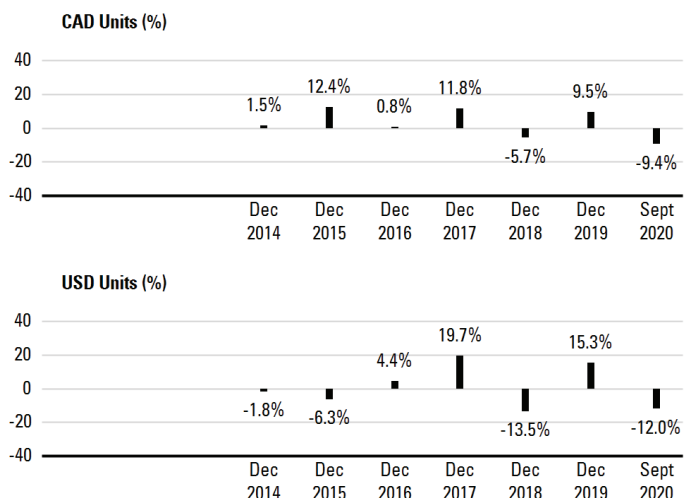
CAD Units (%)

40
20
0
-20
-40

1.5%
12.4%
0.8%
11.8%
-5.7%
9.5%
-9.4%

Dec 2014
Dec 2015
Dec 2016
Dec 2017
Dec 2018
Dec 2019
Sept 2020

USD Units (%)

40
20
0
-20
-40

-1.8%
-6.3%
4.4%
19.7%
-13.5%
15.3%
-12.0%

Dec 2014
Dec 2015
Dec 2016
Dec 2017
Dec 2018
Dec 2019
Sept 2020